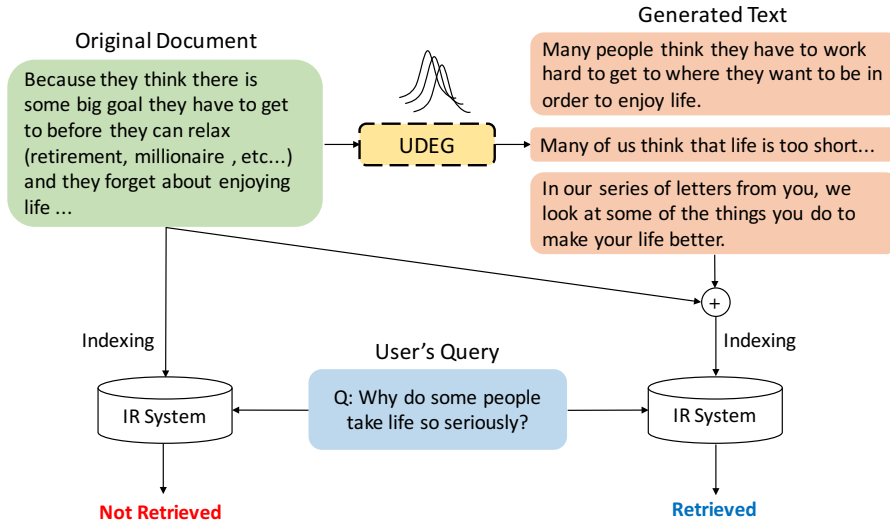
Original Document

Because they think there is some big goal they have to get to before they can relax (retirement, millionaire , etc...) and they forget about enjoying life ...

UDEG

Generated Text

Many people think they have to work hard to get to where they want to be in order to enjoy life.

Many of us think that life is too short...

In our series of letters from you, we look at some of the things you do to make your life better.

+

Indexing

Indexing

User's Query

Q: Why do some people take life so seriously?

IR System

IR System

Not Retrieved

Retrieved